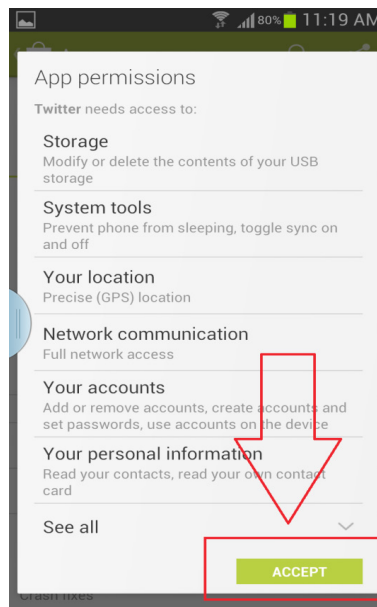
80% 11:19 AM

App permissions

Twitter needs access to:

Storage
Modify or delete the contents of your USB storage

System tools
Prevent phone from sleeping, toggle sync on and off

Your location
Precise (GPS) location

Network communication
Full network access

Your accounts
Add or remove accounts, create accounts and set passwords, use accounts on the device

Your personal information
Read your contacts, read your own contact card

See all

ACCEPT

Crash fixes